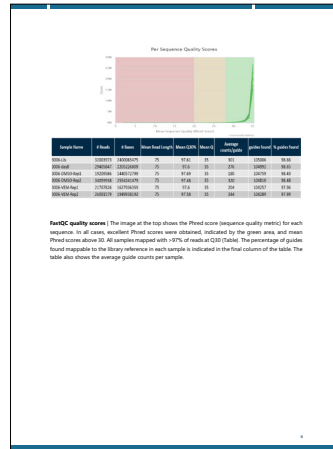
Per Sequence Quality Scores

| Sample Name | # Reads | # Bases | Mean Read Length | Mean Q30% | Mean Q | Average counts/guide | guides found | % guides found |
|---|---|---|---|---|---|---|---|---|
| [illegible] | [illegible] | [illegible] | 75 | 97.61 | 35 | 301 | 105086 | 98.66 |
| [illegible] | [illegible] | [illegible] | 75 | 97.6 | 35 | 276 | 104991 | 98.55 |
| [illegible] | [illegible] | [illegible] | 75 | 97.69 | 35 | 180 | 104759 | 98.40 |
| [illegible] | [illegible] | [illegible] | 75 | 97.68 | 35 | 331 | 104818 | 98.48 |
| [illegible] | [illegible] | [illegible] | 75 | 97.6 | 35 | 204 | 104257 | 97.96 |
| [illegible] | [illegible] | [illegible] | 75 | 97.58 | 35 | 244 | 104289 | 97.99 |

FastQC quality scores | The image at the top shows the Phred score (sequence quality metric) for each sequence. In all cases, excellent Phred scores were obtained, indicated by the green area, and mean Phred scores above 30. All samples mapped with >97% of reads at Q30 (Table). The percentage of guides found mappable to the library reference in each sample is indicated in the final column of the table. The table also shows the average guide counts per sample.

4